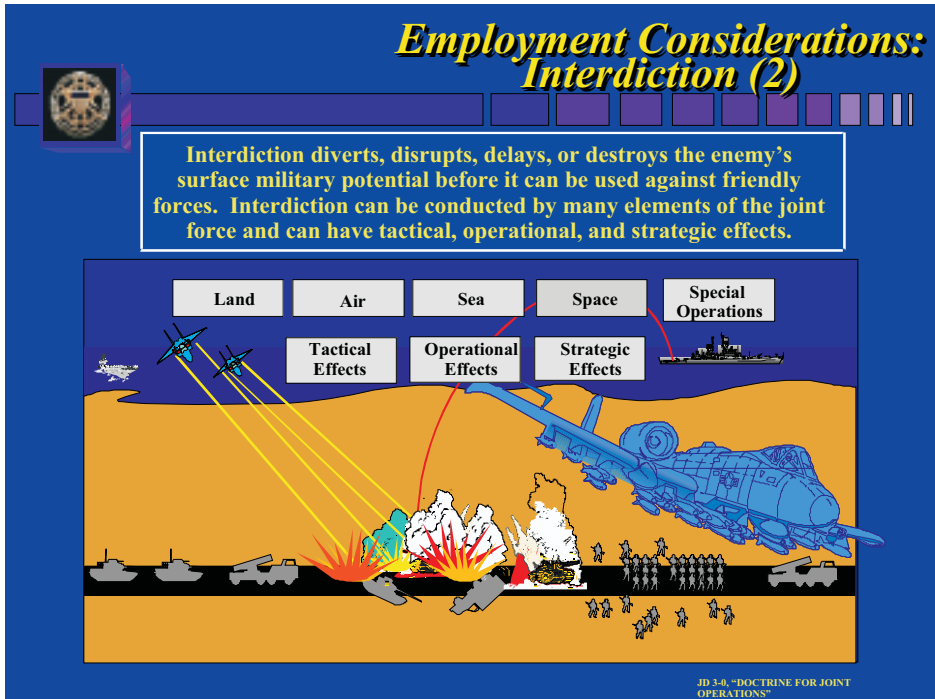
Employment Considerations: Interdiction (2)

Interdiction diverts, disrupts, delays, or destroys the enemy's surface military potential before it can be used against friendly forces. Interdiction can be conducted by many elements of the joint force and can have tactical, operational, and strategic effects.

Land

Air

Sea

Space

Special Operations

Tactical Effects

Operational Effects

Strategic Effects

JD 3-0, "DOCTRINE FOR JOINT OPERATIONS"